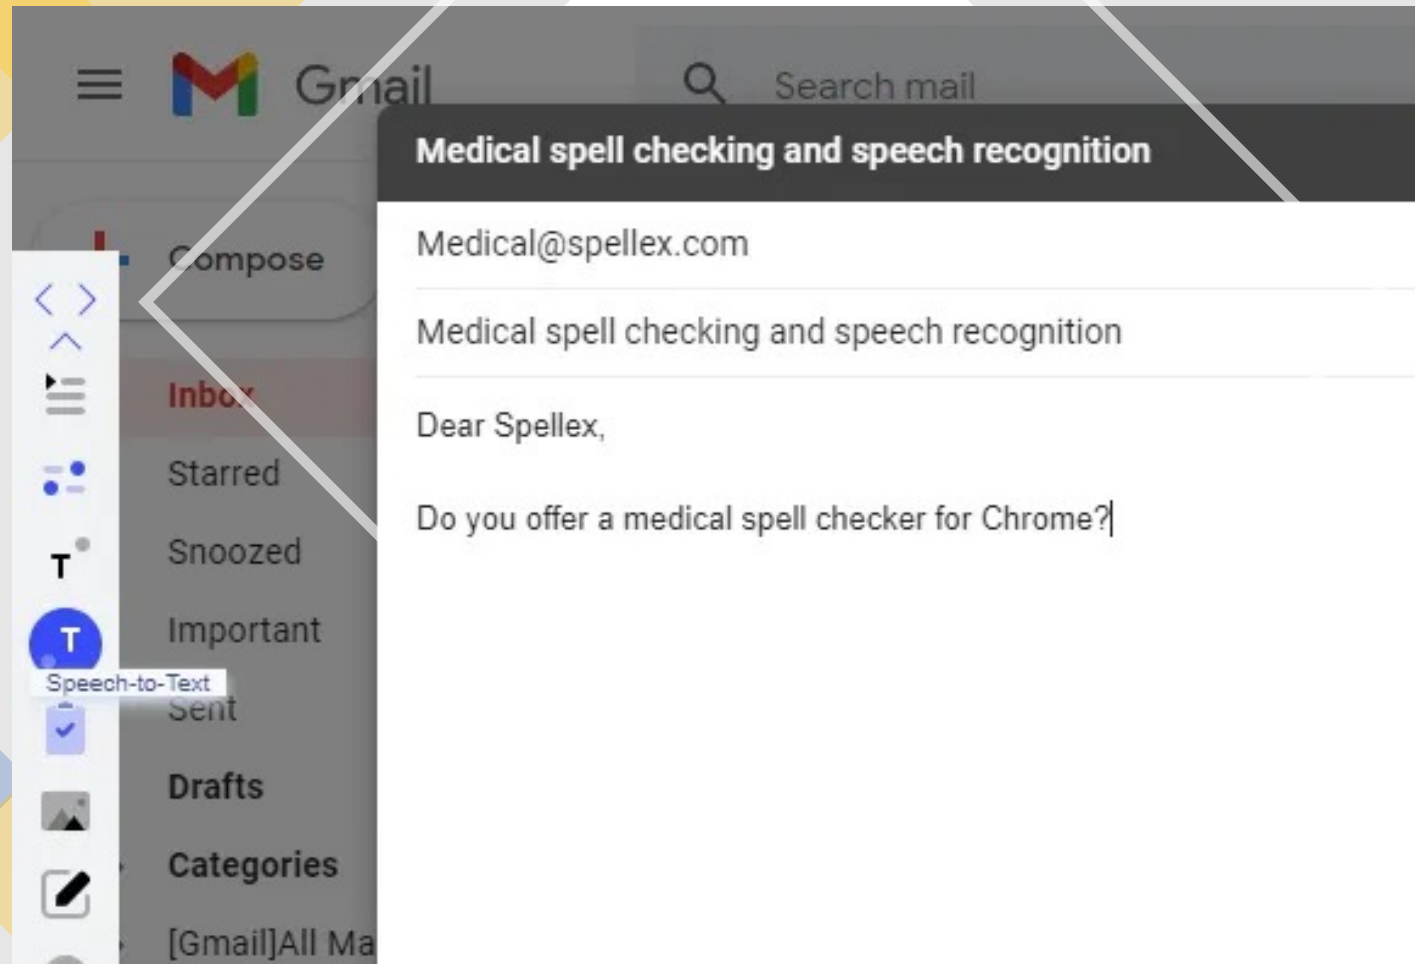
Gmail

Search mail

Compose

Inbox

Starred

Snoozed

Important

Sent

Drafts

Categories

[Gmail]All Ma

T

Speech-to-Text

Medical spell checking and speech recognition

Medical@spellex.com

Medical spell checking and speech recognition

Dear Spellex,

Do you offer a medical spell checker for Chrome?